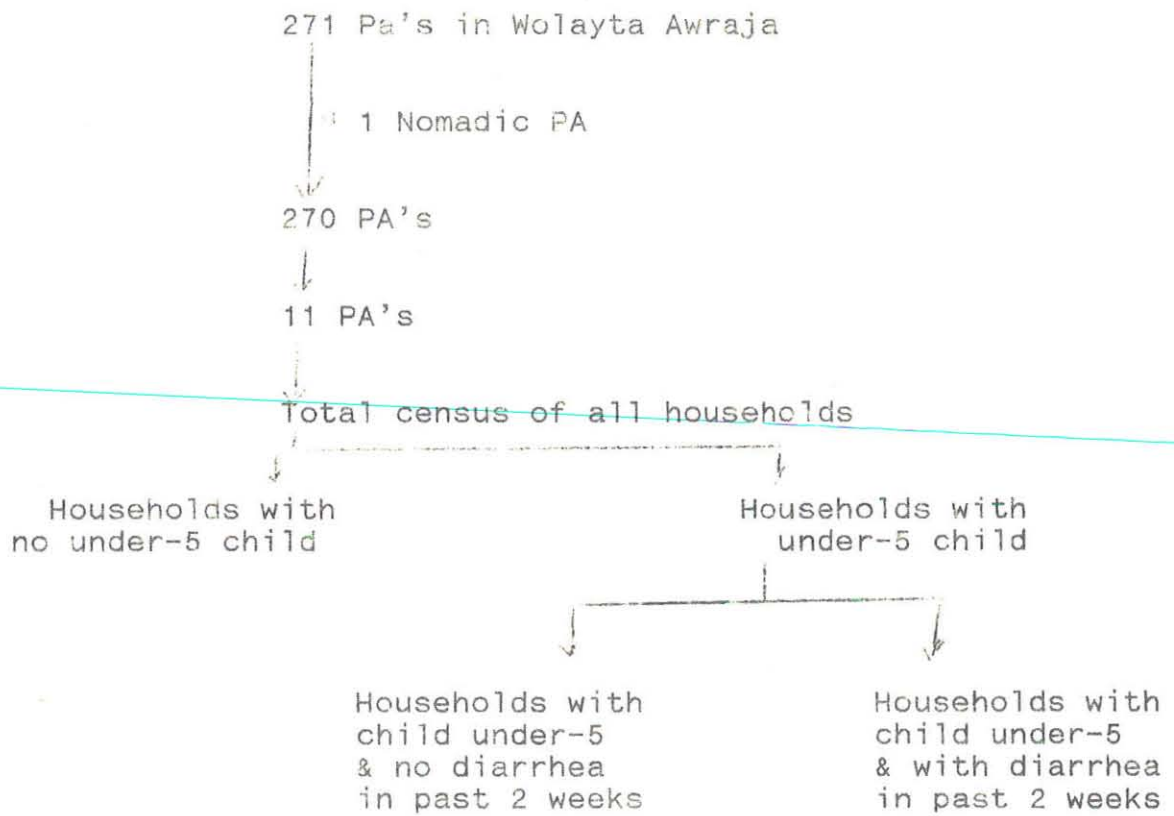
271 Pa's in Wolayta Awraja

1 Nomadic PA

270 PA's

11 PA's

Total census of all households

Households with no under-5 child

Households with under-5 child

Households with child under-5 & no diarrhea in past 2 weeks

Households with child under-5 & with diarrhea in past 2 weeks